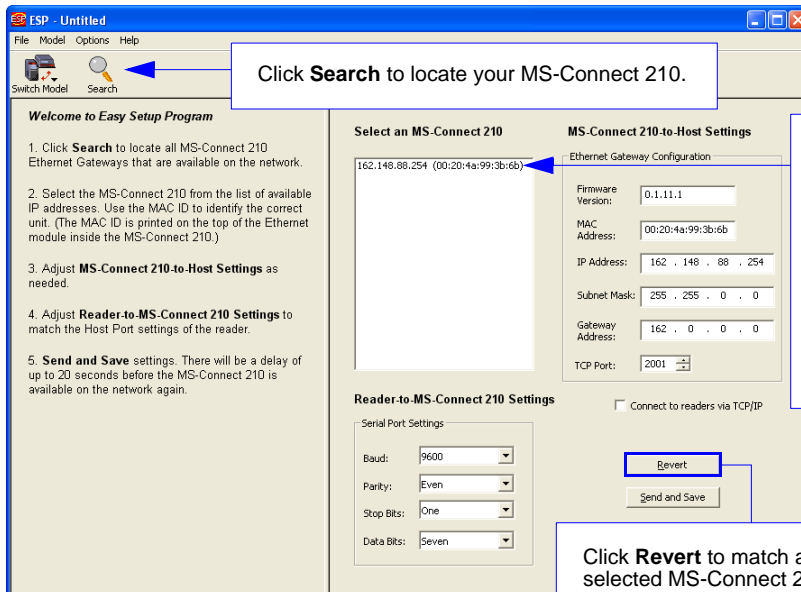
ESP - Untitled

File Model Options Help

Switch Model Search

Click **Search** to locate your MS-Connect 210.

*Welcome to Easy Setup Program*

1. Click **Search** to locate all MS-Connect 210 Ethernet Gateways that are available on the network.

2. Select the MS-Connect 210 from the list of available IP addresses. Use the MAC ID to identify the correct unit. (The MAC ID is printed on the top of the Ethernet module inside the MS-Connect 210.)

3. Adjust **MS-Connect 210-to-Host Settings** as needed.

4. Adjust **Reader-to-MS-Connect 210 Settings** to match the Host Port settings of the reader.

5. **Send and Save** settings. There will be a delay of up to 20 seconds before the MS-Connect 210 is available on the network again.

**Select an MS-Connect 210**

162.148.88.254 (00:20:4a:99:3b:6b)

**MS-Connect 210-to-Host Settings**

Ethernet Gateway Configuration

| | |
|---|---|
| Firmware Version: | 0.1.11.1 |
| MAC Address: | 00:20:4a:99:3b:6b |
| IP Address: | 162 . 148 . 88 . 254 |
| Subnet Mask: | 255 . 255 . 0 . 0 |
| Gateway Address: | 162 . 0 . 0 . 0 |
| TCP Port: | 2001 |

Connect to readers via TCP/IP

**Reader-to-MS-Connect 210 Settings**

Serial Port Settings

| | |
|---|---|
| Baud: | 9600 |
| Parity: | Even |
| Stop Bits: | One |
| Data Bits: | Seven |

Revert

Send and Save

Click **Revert** to match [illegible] selected MS-Connect 2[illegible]